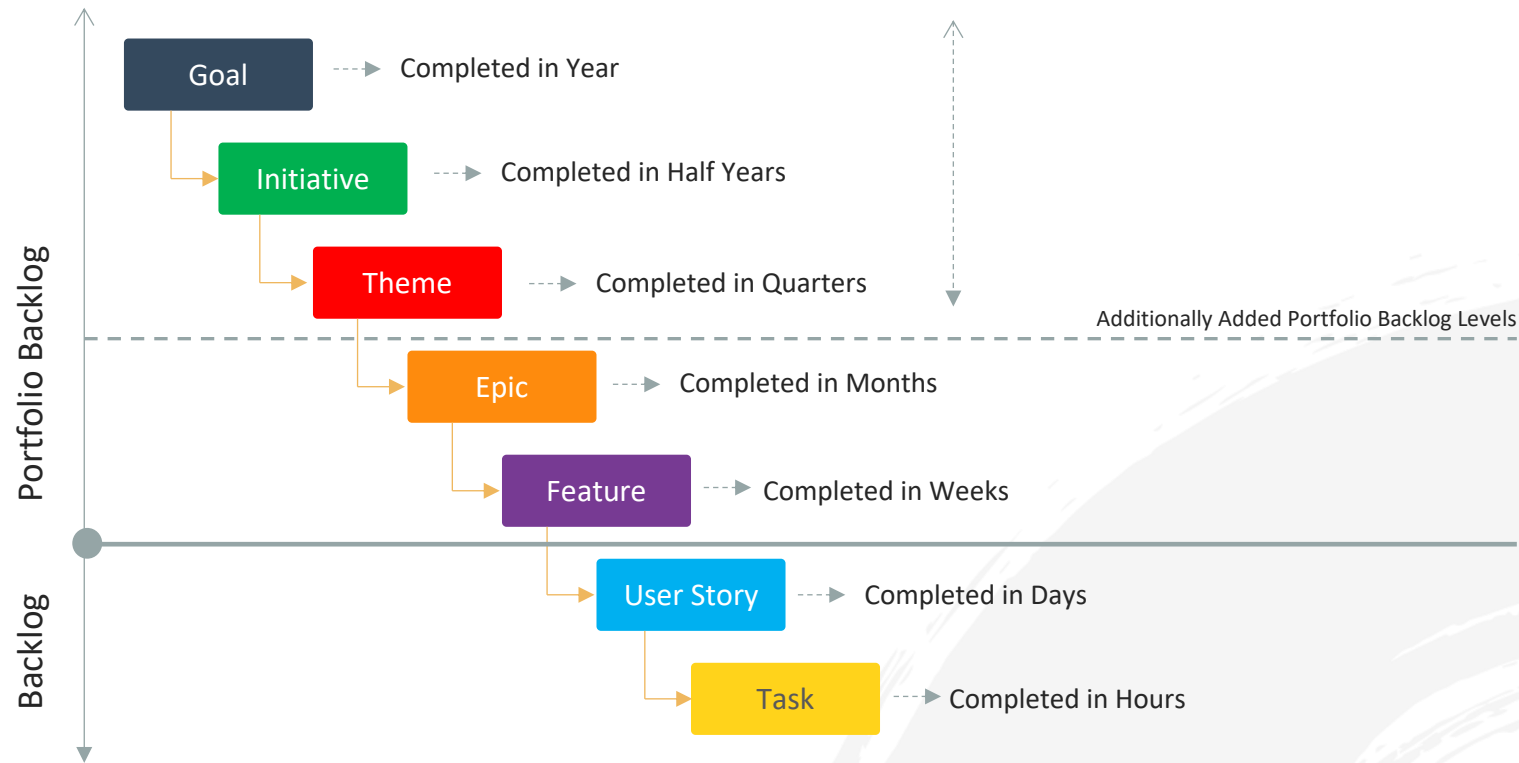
Portfolio Backlog

Backlog

Goal
Completed in Year

Initiative
Completed in Half Years

Theme
Completed in Quarters

Additionally Added Portfolio Backlog Levels

Epic
Completed in Months

Feature
Completed in Weeks

User Story
Completed in Days

Task
Completed in Hours